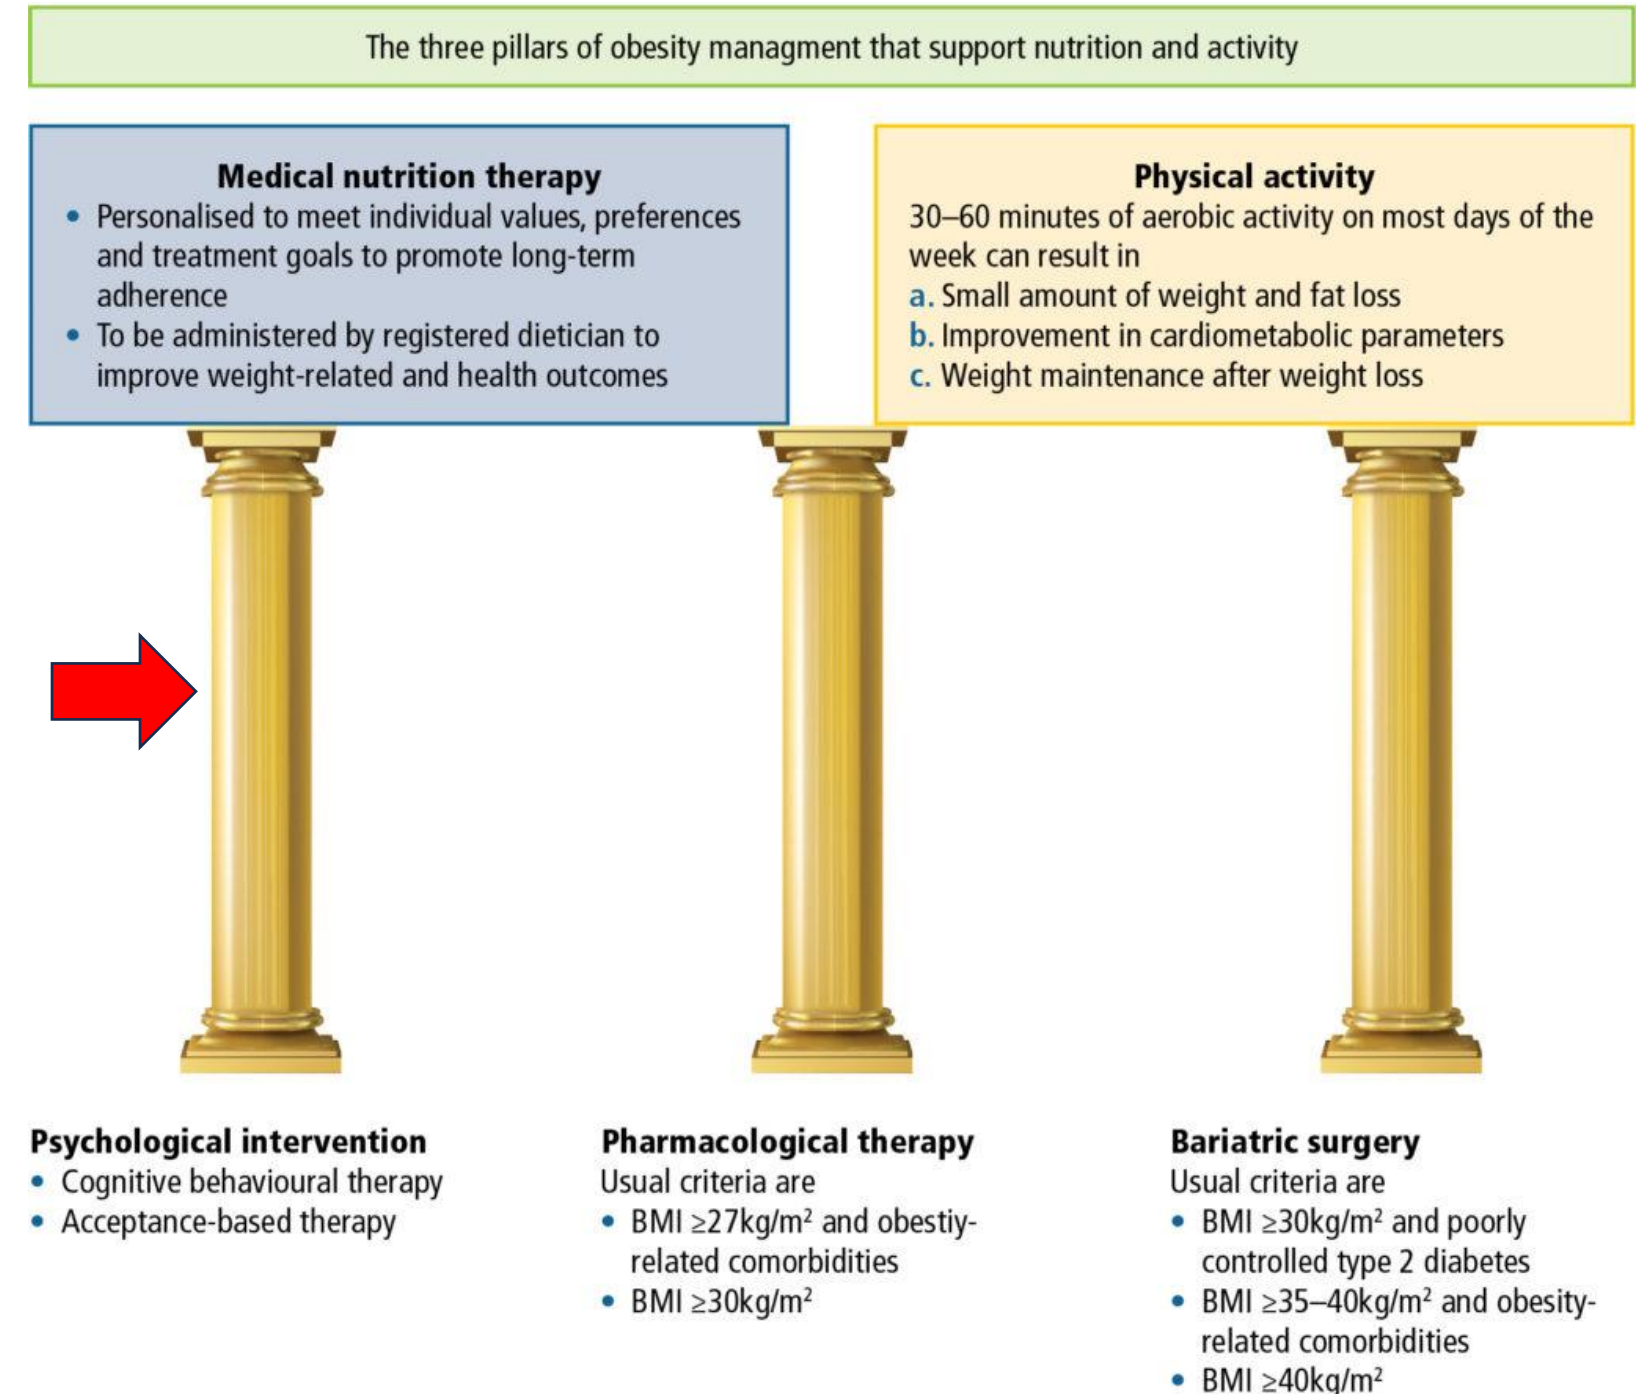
The three pillars of obesity managment that support nutrition and activity

**Medical nutrition therapy**
- Personalised to meet individual values, preferences and treatment goals to promote long-term adherence
- To be administered by registered dietician to improve weight-related and health outcomes

**Physical activity**
30–60 minutes of aerobic activity on most days of the week can result in
a. Small amount of weight and fat loss
b. Improvement in cardiometabolic parameters
c. Weight maintenance after weight loss

**Psychological intervention**
- Cognitive behavioural therapy
- Acceptance-based therapy

**Pharmacological therapy**
Usual criteria are
- BMI $\geq 27kg/m^2$ and obestiy-related comorbidities
- BMI $\geq 30kg/m^2$

**Bariatric surgery**
Usual criteria are
- BMI $\geq 30kg/m^2$ and poorly controlled type 2 diabetes
- BMI $\geq 35–40kg/m^2$ and obesity-related comorbidities
- BMI $\geq 40kg/m^2$